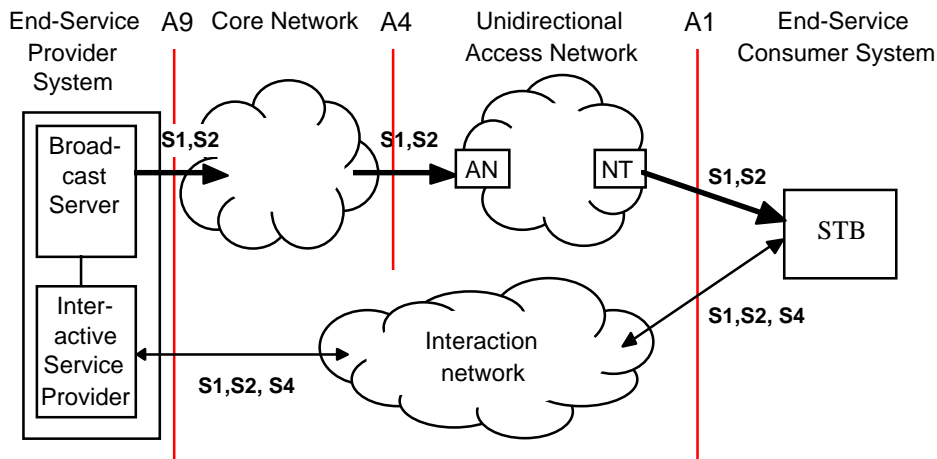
End-Service Provider System

A9

Core Network

A4

Unidirectional Access Network

A1

End-Service Consumer System

Broadcast Server

S1,S2

S1,S2

AN

NT

S1,S2

STB

Interactive Service Provider

Interaction network

S1,S2, S4

S1,S2, S4